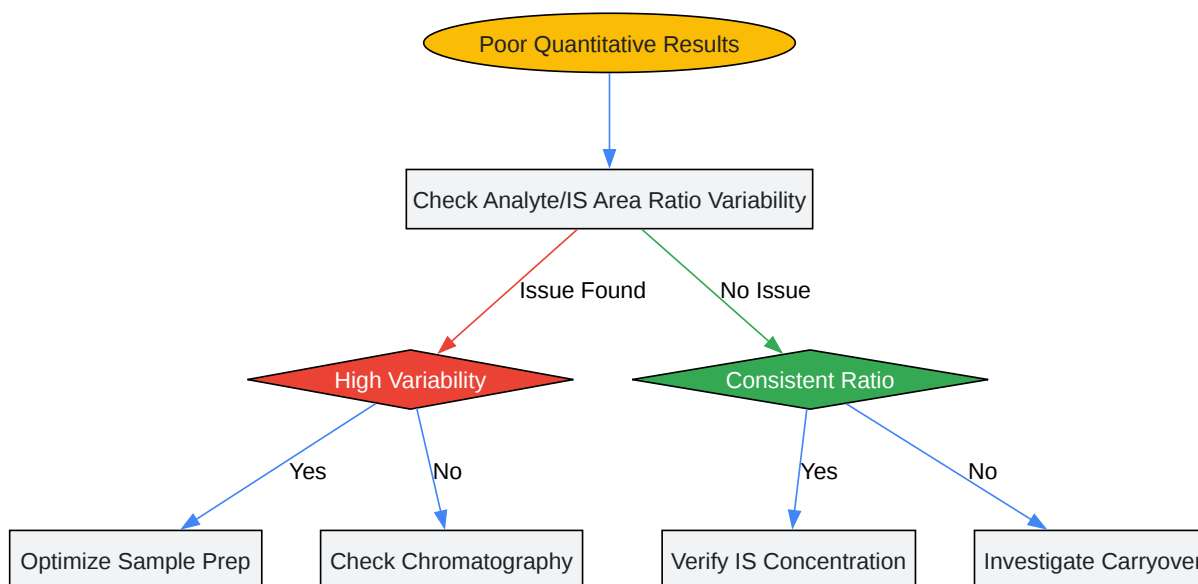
Poor Quantitative Results

Check Analyte/IS Area Ratio Variability

Issue Found

No Issue

High Variability

Consistent Ratio

Yes

No

Yes

No

Optimize Sample Prep

Check Chromatography

Verify IS Concentration

Investigate Carryover